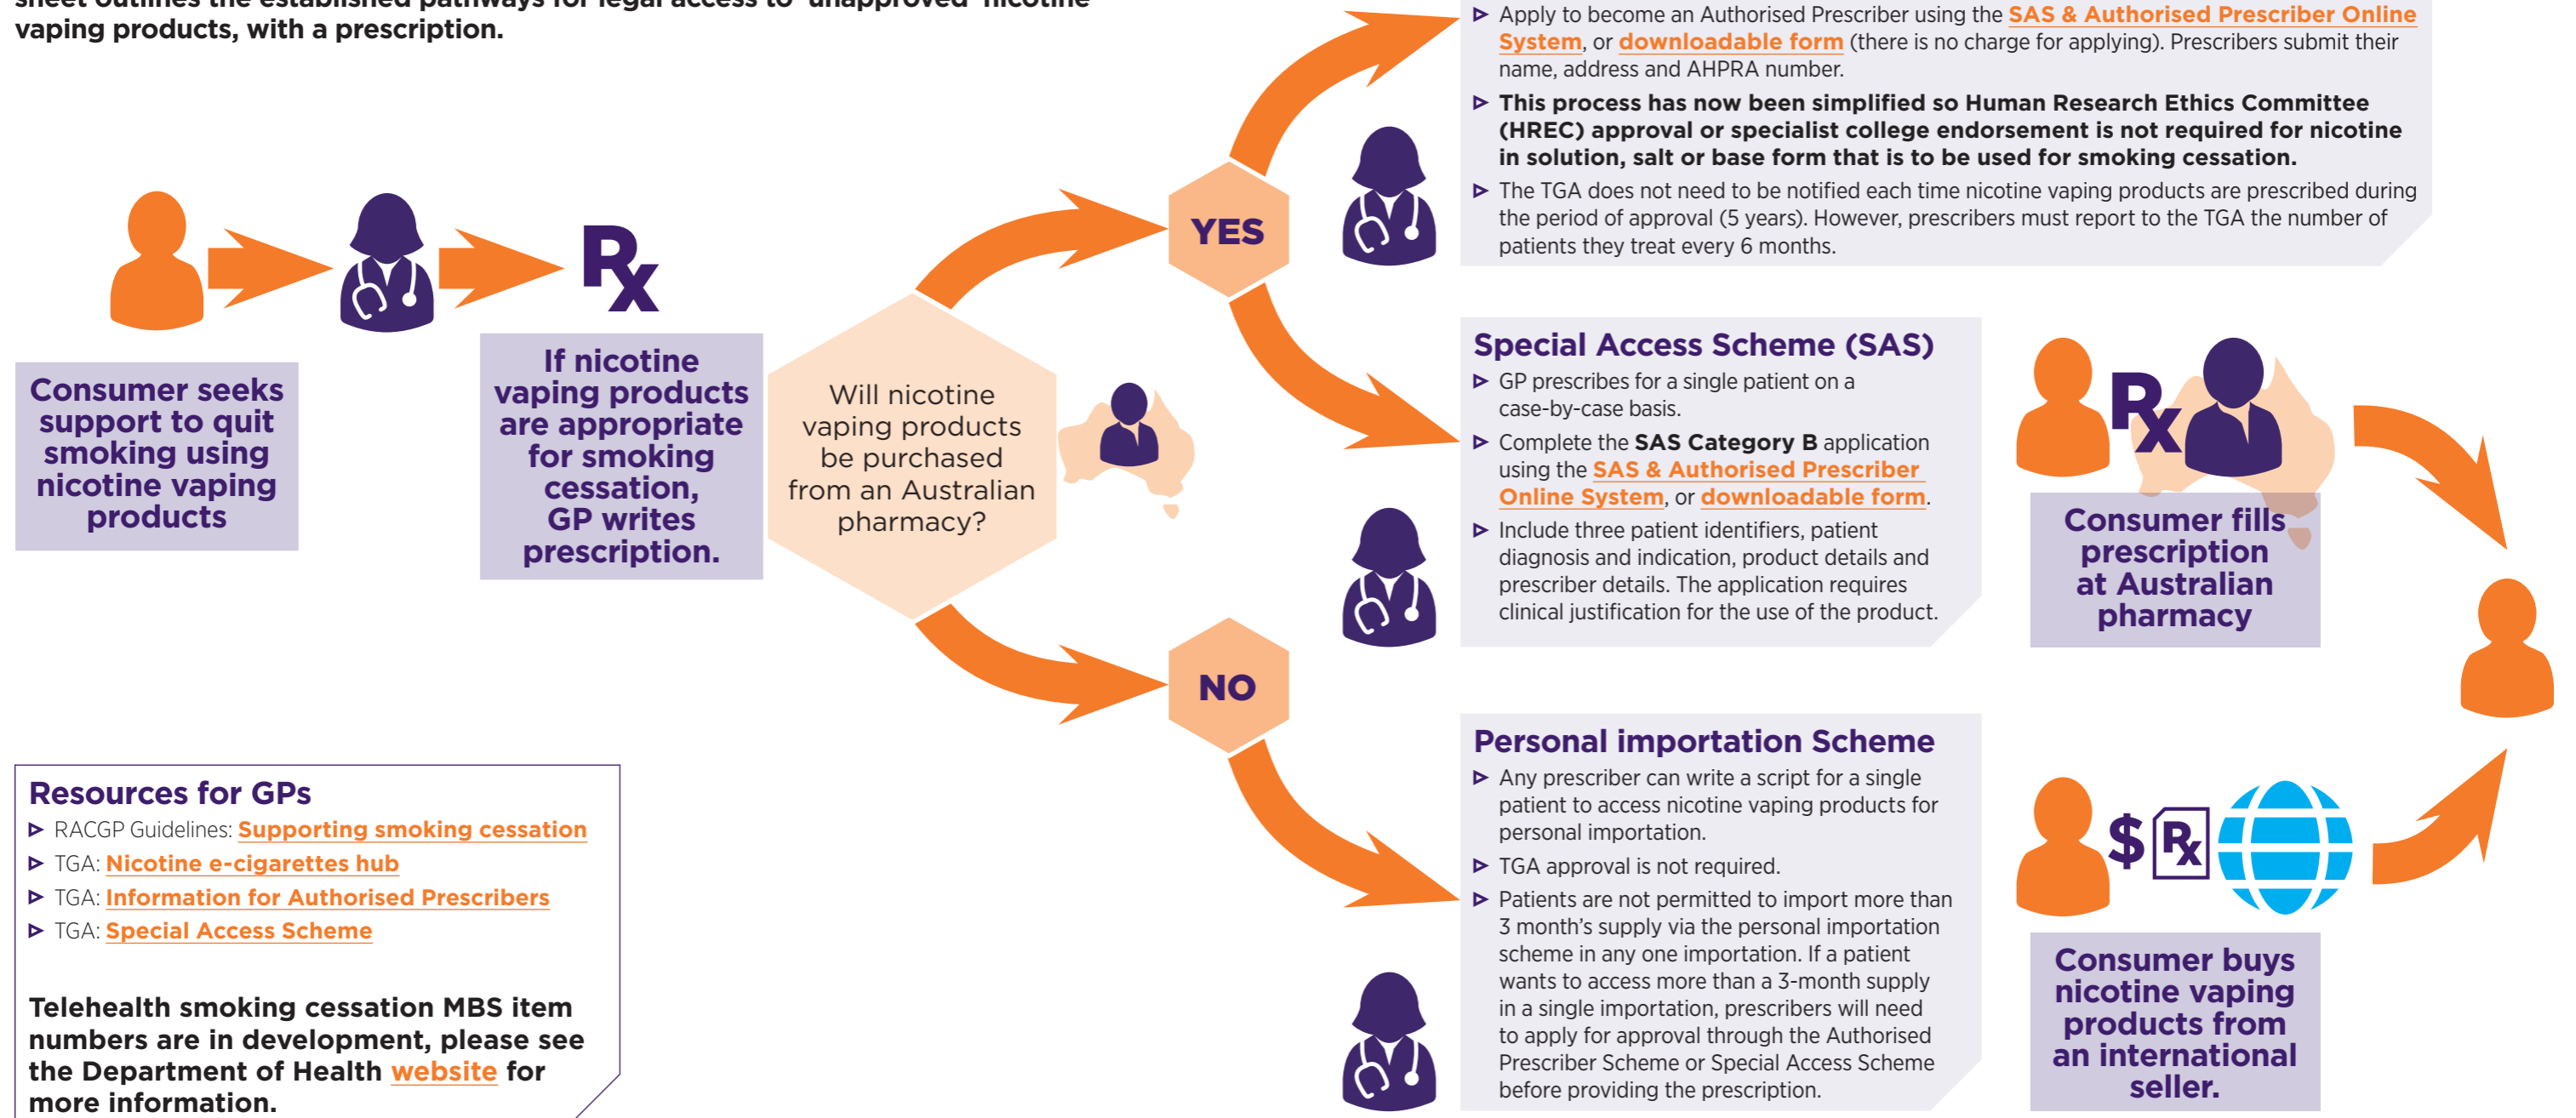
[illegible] vaping products, with a prescription.

Consumer seeks support to quit smoking using nicotine vaping products

Rx

If nicotine vaping products are appropriate for smoking cessation, GP writes prescription.

Will nicotine vaping products be purchased from an Australian pharmacy?

YES

NO

▶ Apply to become an Authorised Prescriber using the SAS & Authorised Prescriber Online System, or downloadable form (there is no charge for applying). Prescribers submit their name, address and AHPRA number.

▶ This process has now been simplified so Human Research Ethics Committee (HREC) approval or specialist college endorsement is not required for nicotine in solution, salt or base form that is to be used for smoking cessation.

▶ The TGA does not need to be notified each time nicotine vaping products are prescribed during the period of approval (5 years). However, prescribers must report to the TGA the number of patients they treat every 6 months.

Special Access Scheme (SAS)

▶ GP prescribes for a single patient on a case-by-case basis.

▶ Complete the SAS Category B application using the SAS & Authorised Prescriber Online System, or downloadable form.

▶ Include three patient identifiers, patient diagnosis and indication, product details and prescriber details. The application requires clinical justification for the use of the product.

Rx

Consumer fills prescription at Australian pharmacy

Personal importation Scheme

▶ Any prescriber can write a script for a single patient to access nicotine vaping products for personal importation.

▶ TGA approval is not required.

▶ Patients are not permitted to import more than 3 month's supply via the personal importation scheme in any one importation. If a patient wants to access more than a 3-month supply in a single importation, prescribers will need to apply for approval through the Authorised Prescriber Scheme or Special Access Scheme before providing the prescription.

$ Rx

Consumer buys nicotine vaping products from an international seller.

Resources for GPs

▶ RACGP Guidelines: Supporting smoking cessation

▶ TGA: Nicotine e-cigarettes hub

▶ TGA: Information for Authorised Prescribers

▶ TGA: Special Access Scheme

Telehealth smoking cessation MBS item numbers are in development, please see the Department of Health website for more information.